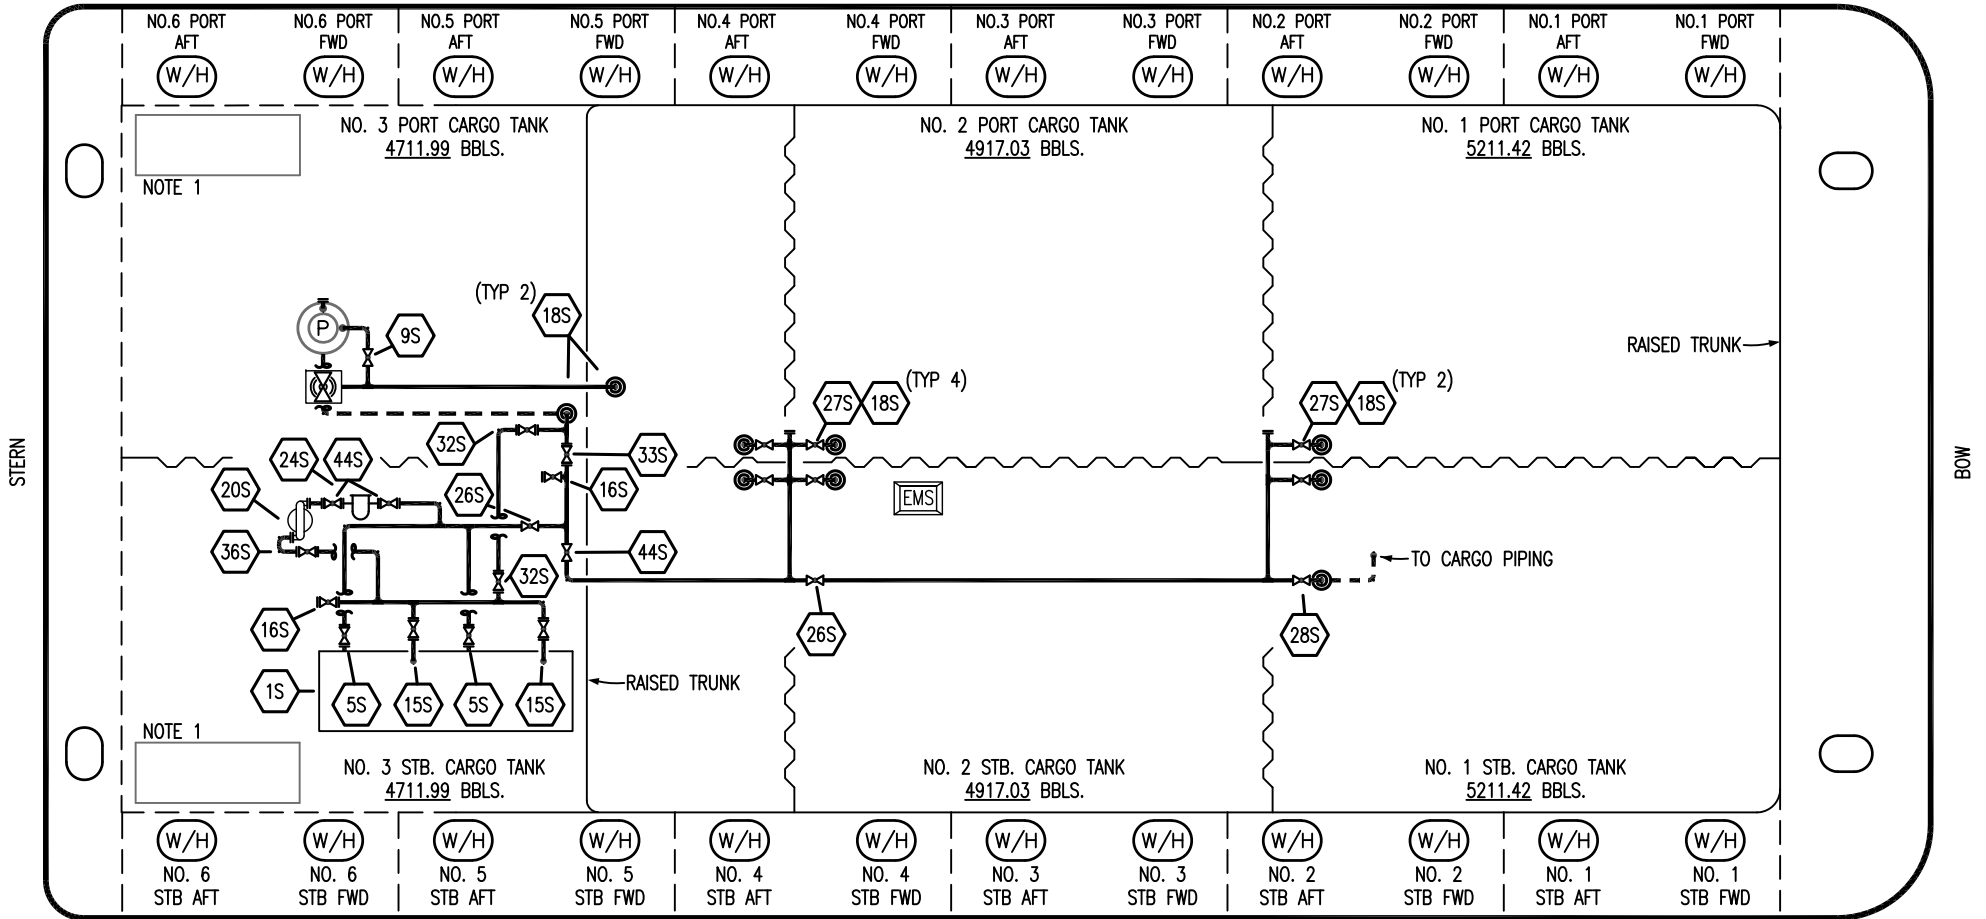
NO.6 PORT AFT
W/H
NO.6 PORT FWD
W/H
NO.5 PORT AFT
W/H
NO.5 PORT FWD
W/H
NO.4 PORT AFT
W/H
NO.4 PORT FWD
W/H
NO.3 PORT AFT
W/H
NO.3 PORT FWD
W/H
NO.2 PORT AFT
W/H
NO.2 PORT FWD
W/H
NO.1 PORT AFT
W/H
NO.1 PORT FWD
W/H

NOTE 1

NO. 3 PORT CARGO TANK
4711.99 BBLS.

NO. 2 PORT CARGO TANK
4917.03 BBLS.

NO. 1 PORT CARGO TANK
5211.42 BBLS.

STERN

BOW

(TYP 2)
18S
P
9S
RAISED TRUNK
27S
18S
(TYP 4)
27S
18S
(TYP 2)
32S
24S
44S
33S
20S
26S
16S
EMS
36S
44S
32S
TO CARGO PIPING
16S
26S
28S
1S
5S
15S
5S
15S
RAISED TRUNK

NOTE 1

NO. 3 STB. CARGO TANK
4711.99 BBLS.

NO. 2 STB. CARGO TANK
4917.03 BBLS.

NO. 1 STB. CARGO TANK
5211.42 BBLS.

W/H
NO. 6 STB AFT
W/H
NO. 6 STB FWD
W/H
NO. 5 STB AFT
W/H
NO. 5 STB FWD
W/H
NO. 4 STB AFT
W/H
NO. 4 STB FWD
W/H
NO. 3 STB AFT
W/H
NO. 3 STB FWD
W/H
NO. 2 STB AFT
W/H
NO. 2 STB FWD
W/H
NO. 1 STB AFT
W/H
NO. 1 STB FWD